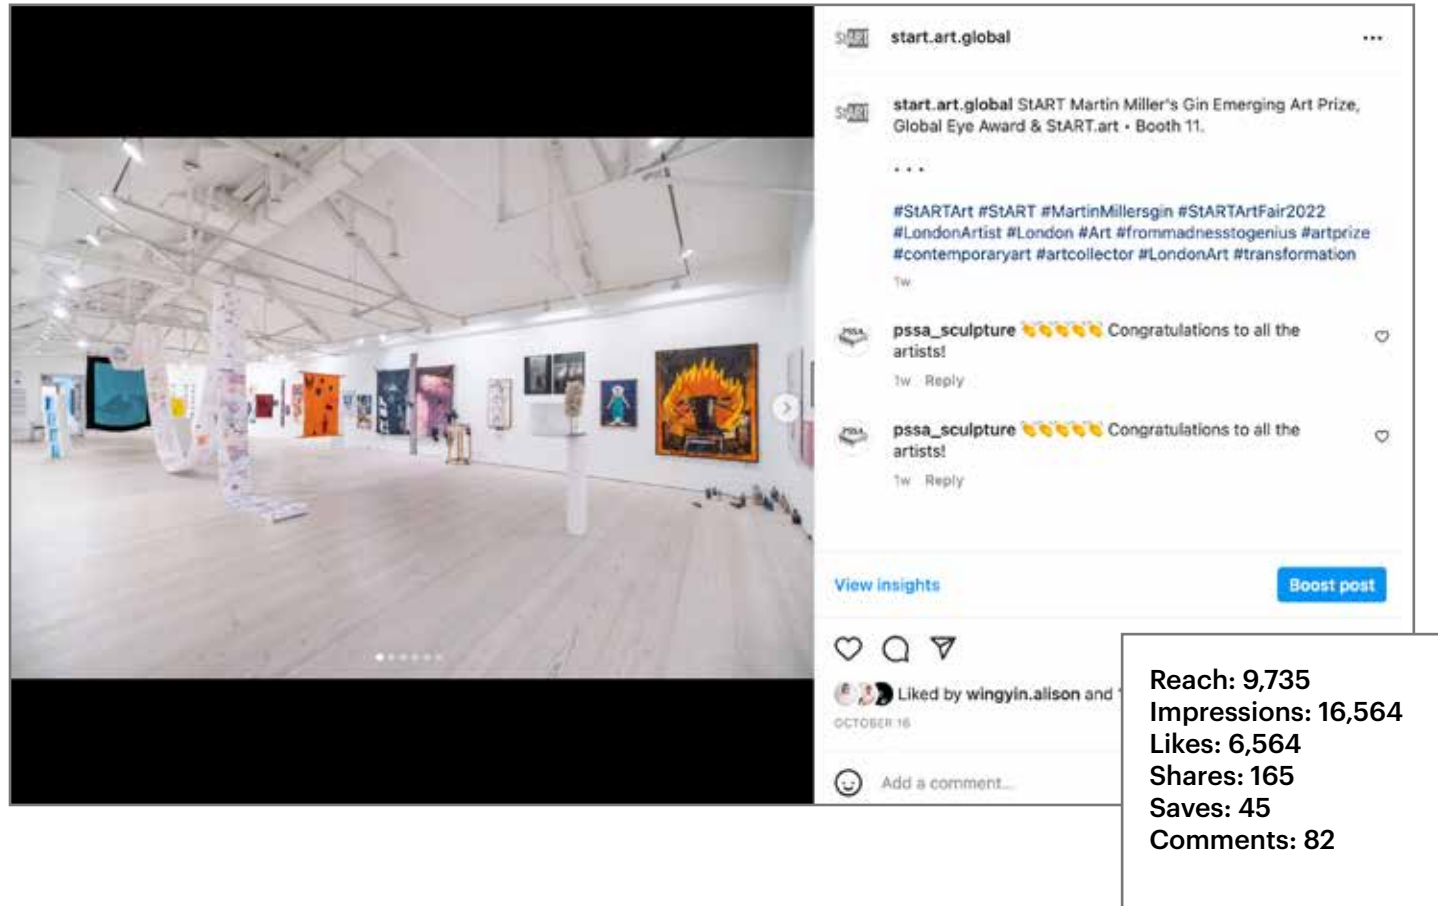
StART start.art.global ...

StART start.art.global StART Martin Miller's Gin Emerging Art Prize, Global Eye Award & StART.art • Booth 11.

...

#StARTArt #StART #MartinMillersgin #StARTArtFair2022 #LondonArtist #London #Art #frommadnesstogenius #artprize #contemporaryart #artcollector #LondonArt #transformation

1w

pssa_sculpture 👏👏👏👏👏 Congratulations to all the artists!

1w Reply

pssa_sculpture 👏👏👏👏👏 Congratulations to all the artists!

1w Reply

View insights

Boost post

Liked by wingyin.alison and

OCTOBER 16

Add a comment...

Reach: 9,735
Impressions: 16,564
Likes: 6,564
Shares: 165
Saves: 45
Comments: 82